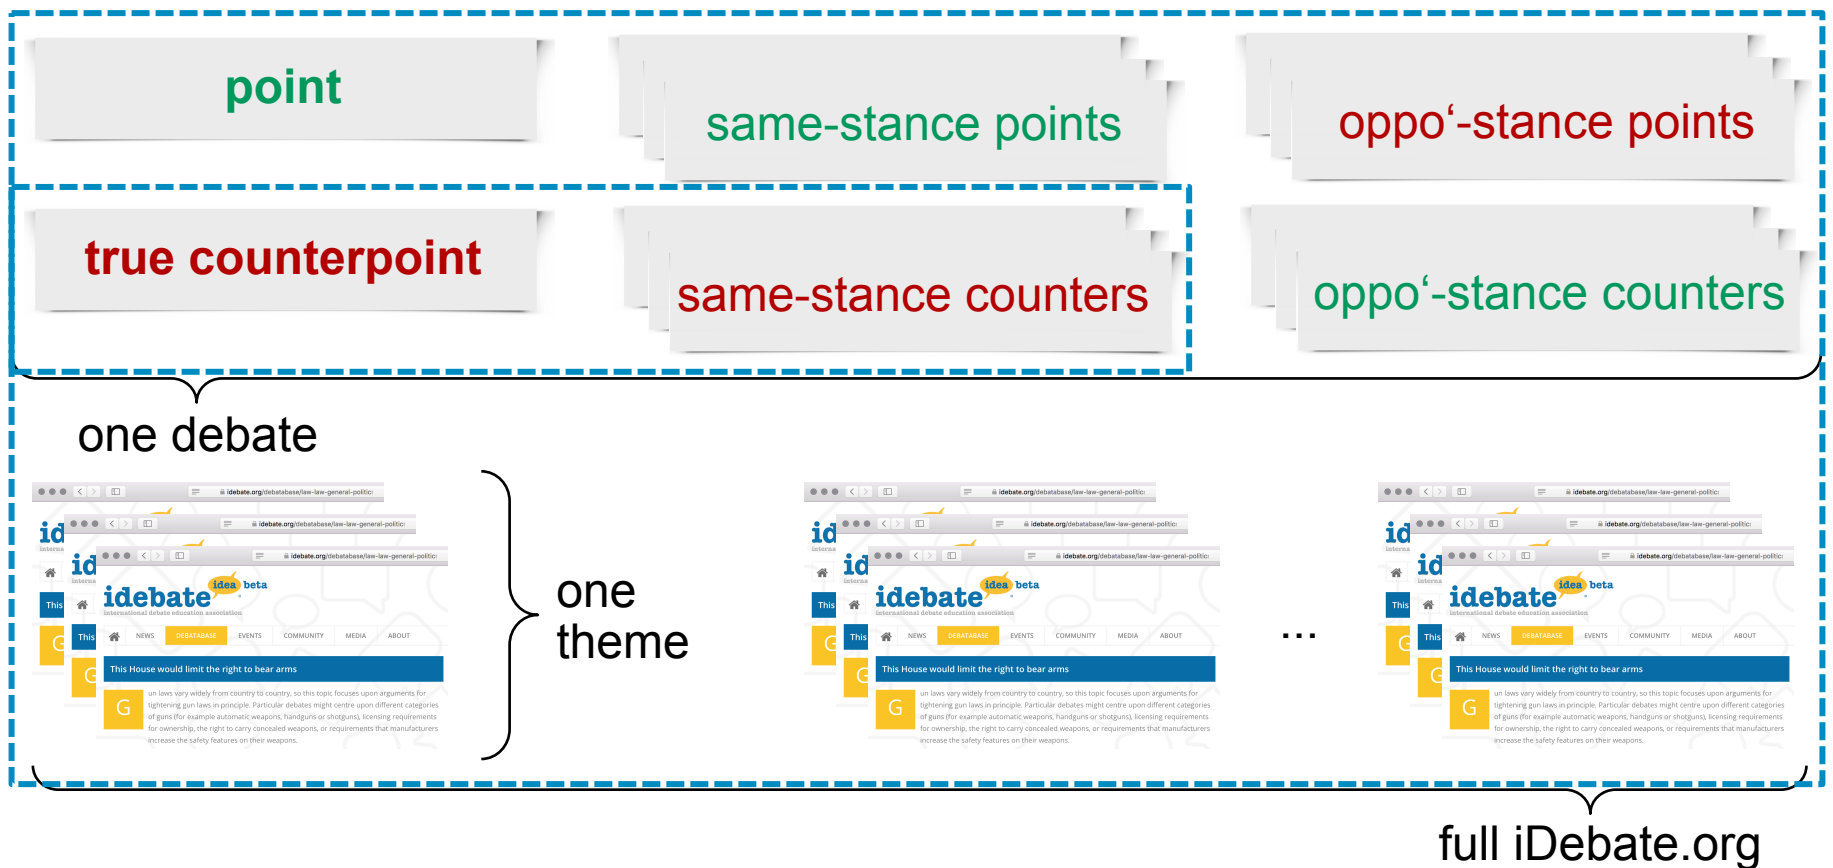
point

same-stance points

oppo'-stance points

true counterpoint

same-stance counters

oppo'-stance counters

one debate

idebate.org/debatabase/law-law-general-politic

idebate idea beta
international debate education association

NEWS DEBATABASE EVENTS COMMUNITY MEDIA ABOUT

This House would limit the right to bear arms

G

un laws vary widely from country to country, so this topic focuses upon arguments for tightening gun laws in principle. Particular debates might centre upon different categories of guns (for example automatic weapons, handguns or shotguns), licensing requirements for ownership, the right to carry concealed weapons, or requirements that manufacturers increase the safety features on their weapons.

one theme

...

full iDebate.org